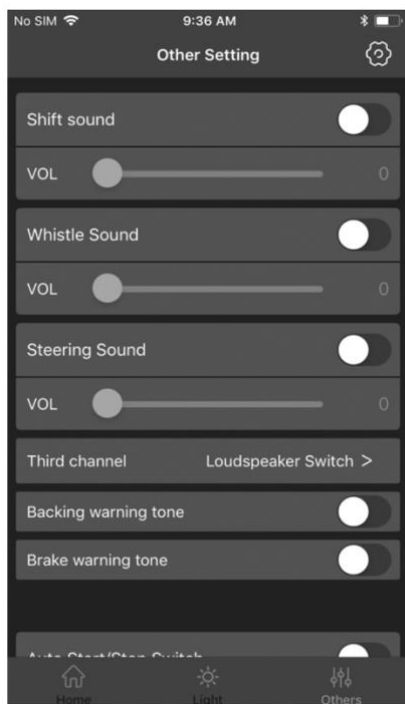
No SIM

9:36 AM

Other Setting

Shift sound

VOL

0

Whistle Sound

VOL

0

Steering Sound

VOL

0

Third channel

Loudspeaker Switch >

Backing warning tone

Brake warning tone

Auto Start/Stop Switch

Home

Light

Others